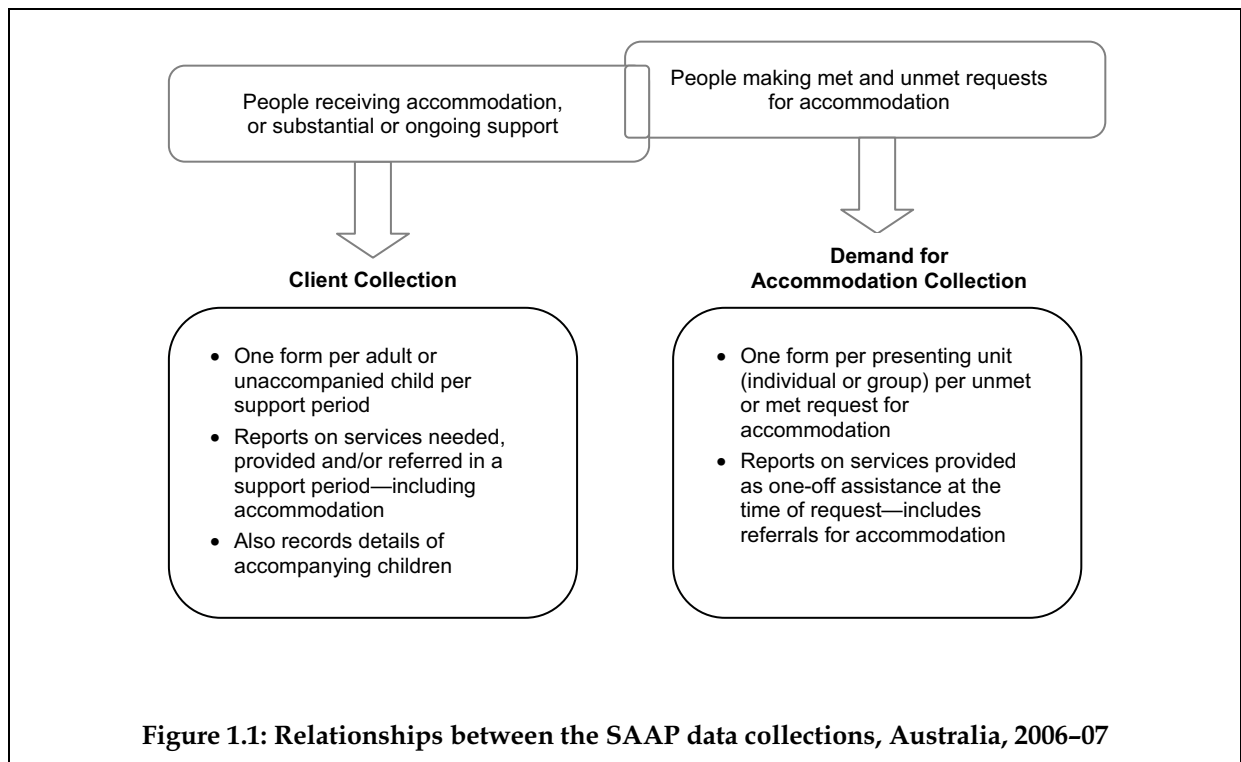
People receiving accommodation, or substantial or ongoing support

People making met and unmet requests for accommodation

Client Collection

Demand for Accommodation Collection

- One form per adult or unaccompanied child per support period
- Reports on services needed, provided and/or referred in a support period—including accommodation
- Also records details of accompanying children

- One form per presenting unit (individual or group) per unmet or met request for accommodation
- Reports on services provided as one-off assistance at the time of request—includes referrals for accommodation

Figure 1.1: Relationships between the SAAP data collections, Australia, 2006–07